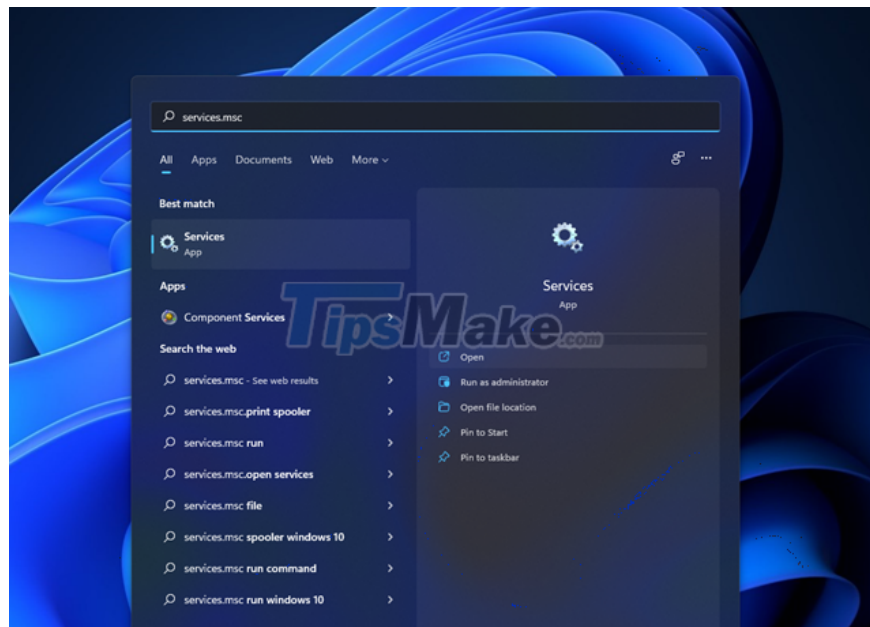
services.msc

All Apps Documents Web More

Best match

Services
App

Apps

Component Services

Search the web

services.msc - See web results

services.msc.print spooler

services.msc run

services.msc.open services

services.msc file

services.msc spooler windows 10

services.msc run command

services.msc run windows 10

Services
App

Open

Run as administrator

Open file location

Pin to Start

Pin to taskbar

TipsMake.com